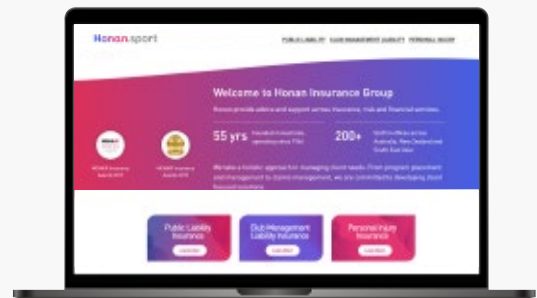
Honan.sport

PUBLIC LIABILITY CLUB MANAGEMENT LIABILITY PERSONAL INJURY

Welcome to Honan Insurance Group

Honan provide advice and support across insurance, risk and financial services.

55 yrs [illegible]

200+ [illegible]

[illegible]

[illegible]

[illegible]

Public Liability Insurance

Learn More

Club Management Liability Insurance

Learn More

Personal Injury Insurance

Learn More